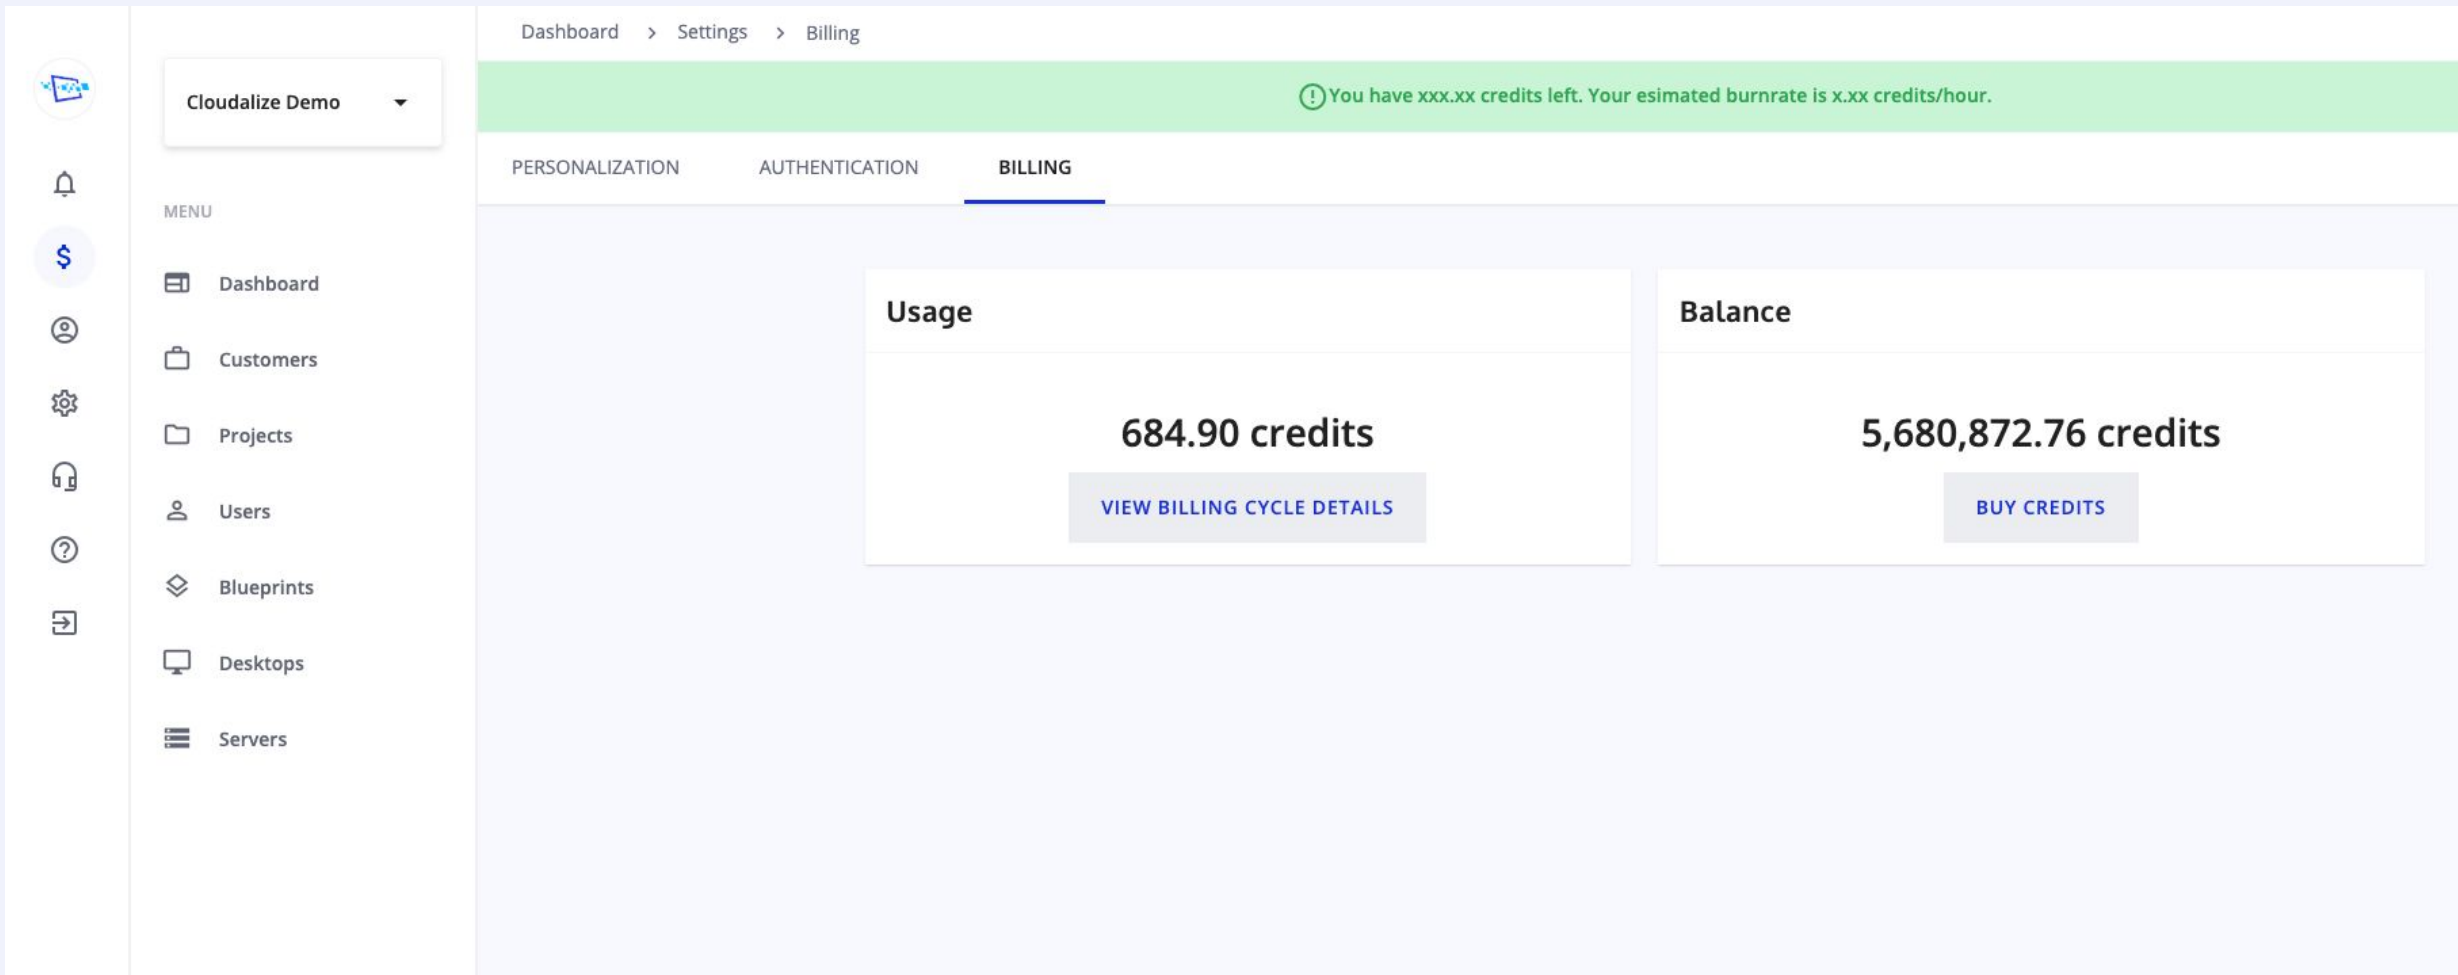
Cloudalize Demo

MENU

Dashboard

Customers

Projects

Users

Blueprints

Desktops

Servers

Dashboard > Settings > Billing

You have xxx.xx credits left. Your esimated burnrate is x.xx credits/hour.

PERSONALIZATION AUTHENTICATION BILLING

Usage

684.90 credits

VIEW BILLING CYCLE DETAILS

Balance

5,680,872.76 credits

BUY CREDITS